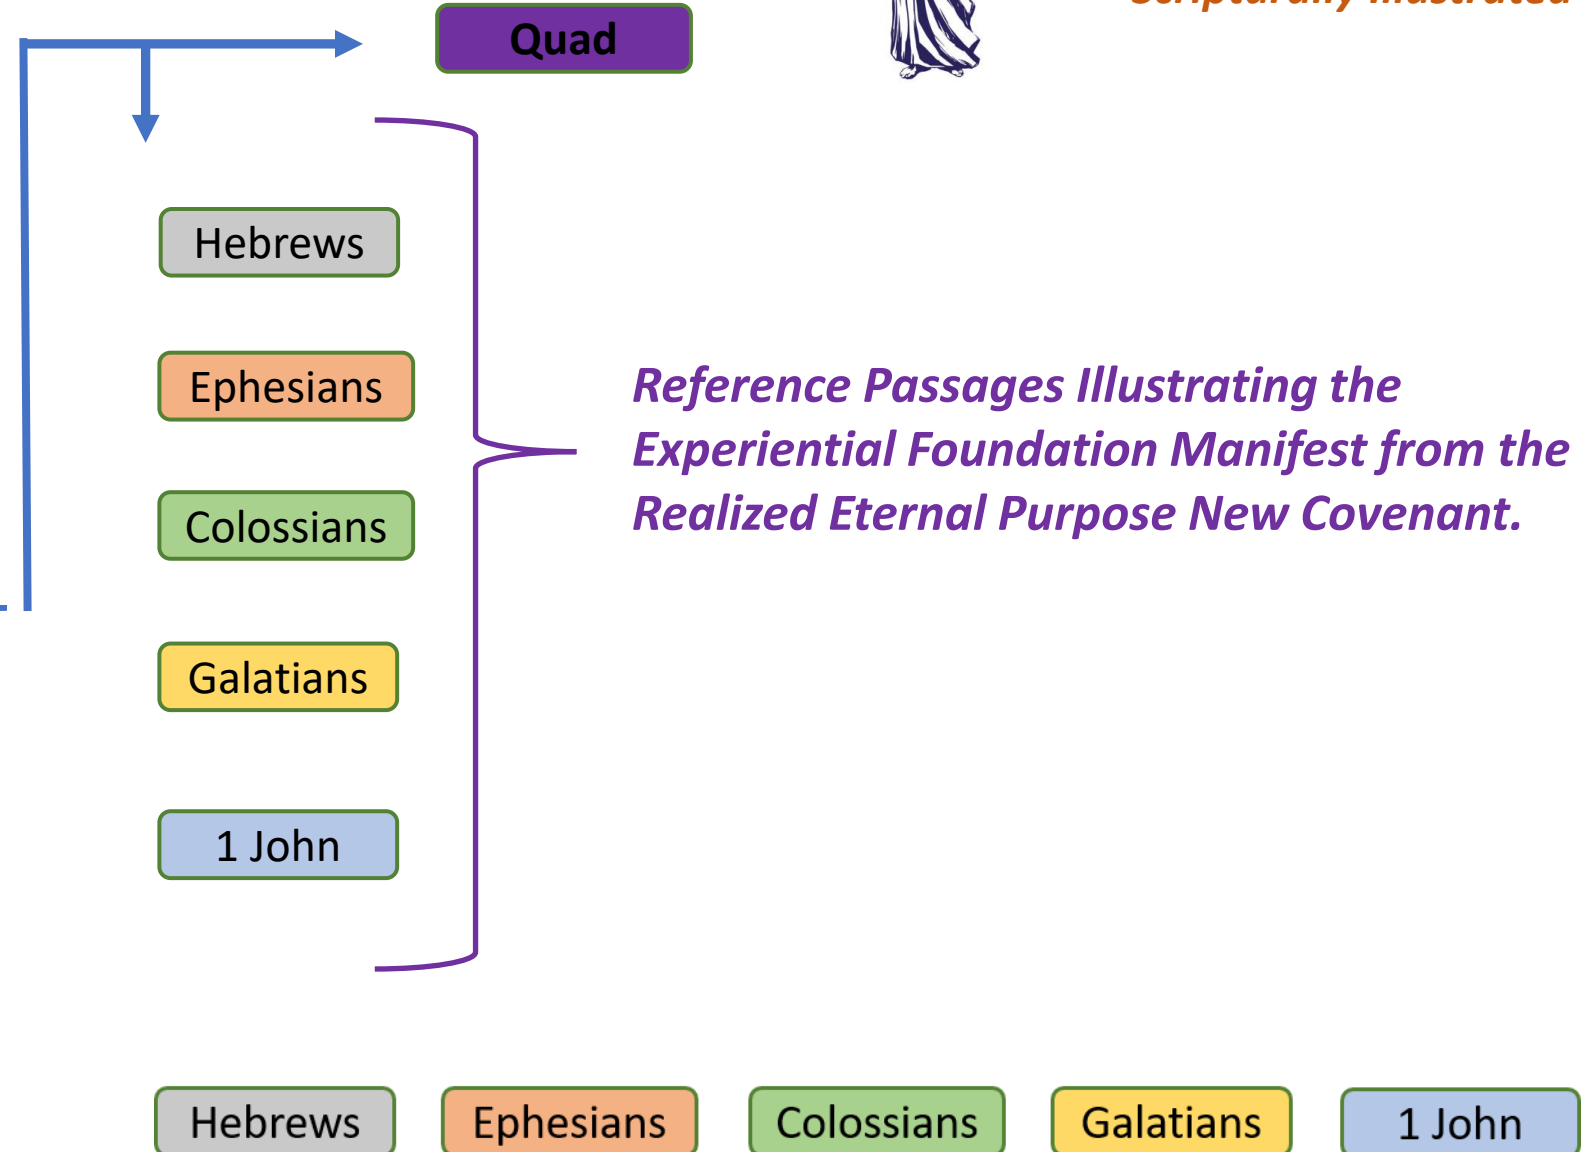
Quad

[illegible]

Hebrews

Ephesians

Colossians

Galatians

1 John

Reference Passages Illustrating the Experiential Foundation Manifest from the Realized Eternal Purpose New Covenant.

Hebrews

Ephesians

Colossians

Galatians

1 John